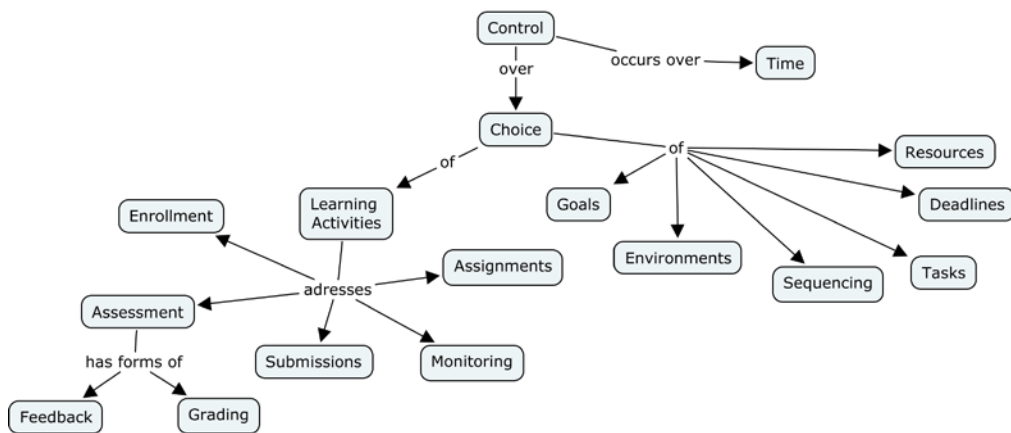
Control

over

occurs over

Time

Choice

of

of

Resources

Deadlines

Goals

Environments

Sequencing

Tasks

Learning Activities

Enrollment

adresses

Assignments

Assessment

Submissions

Monitoring

has forms of

Feedback

Grading